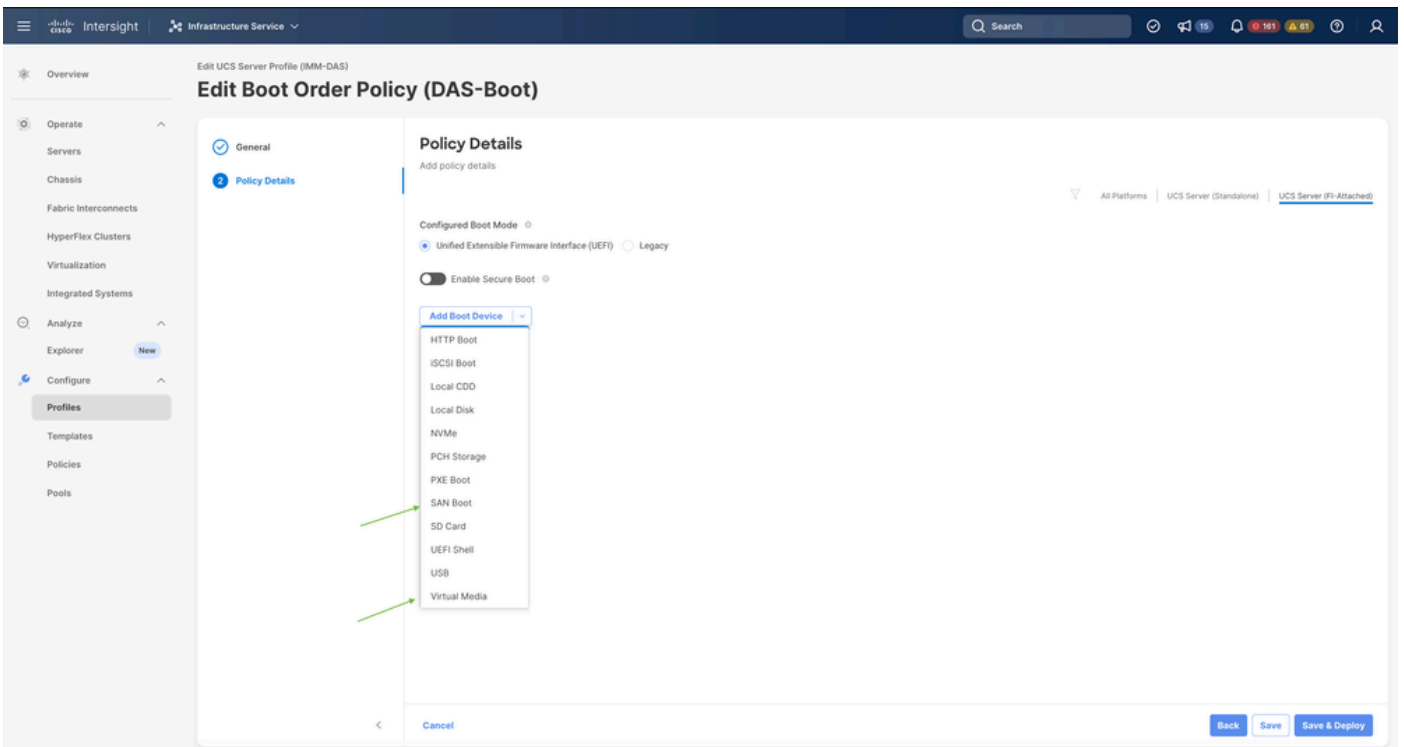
cisco Intersight | Infrastructure Service

Search

15 161 61

Overview

Operate
Servers
Chassis
Fabric Interconnects
HyperFlex Clusters
Virtualization
Integrated Systems

Analyze
Explorer New

Configure
Profiles
Templates
Policies
Pools

Edit UCS Server Profile (IMM-DAS)

Edit Boot Order Policy (DAS-Boot)

General

2 Policy Details

Policy Details

Add policy details

All Platforms | UCS Server (Standalone) | UCS Server (FI-Attached)

Configured Boot Mode

Unified Extensible Firmware Interface (UEFI) Legacy

Enable Secure Boot

Add Boot Device

HTTP Boot
iSCSI Boot
Local CDD
Local Disk
NVMe
PCH Storage
PXE Boot
SAN Boot
SD Card
UEFI Shell
USB
Virtual Media

Cancel

Back Save Save & Deploy